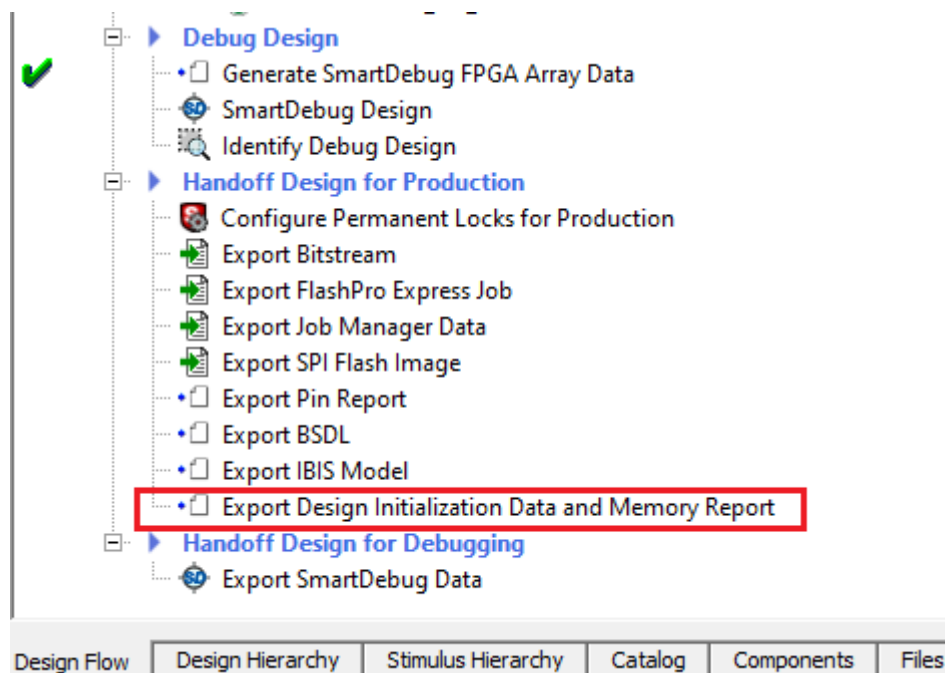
Debug Design
Generate SmartDebug FPGA Array Data
SmartDebug Design
Identify Debug Design
Handoff Design for Production
Configure Permanent Locks for Production
Export Bitstream
Export FlashPro Express Job
Export Job Manager Data
Export SPI Flash Image
Export Pin Report
Export BSDL
Export IBIS Model
Export Design Initialization Data and Memory Report
Handoff Design for Debugging
Export SmartDebug Data

Design Flow | Design Hierarchy | Stimulus Hierarchy | Catalog | Components | Files